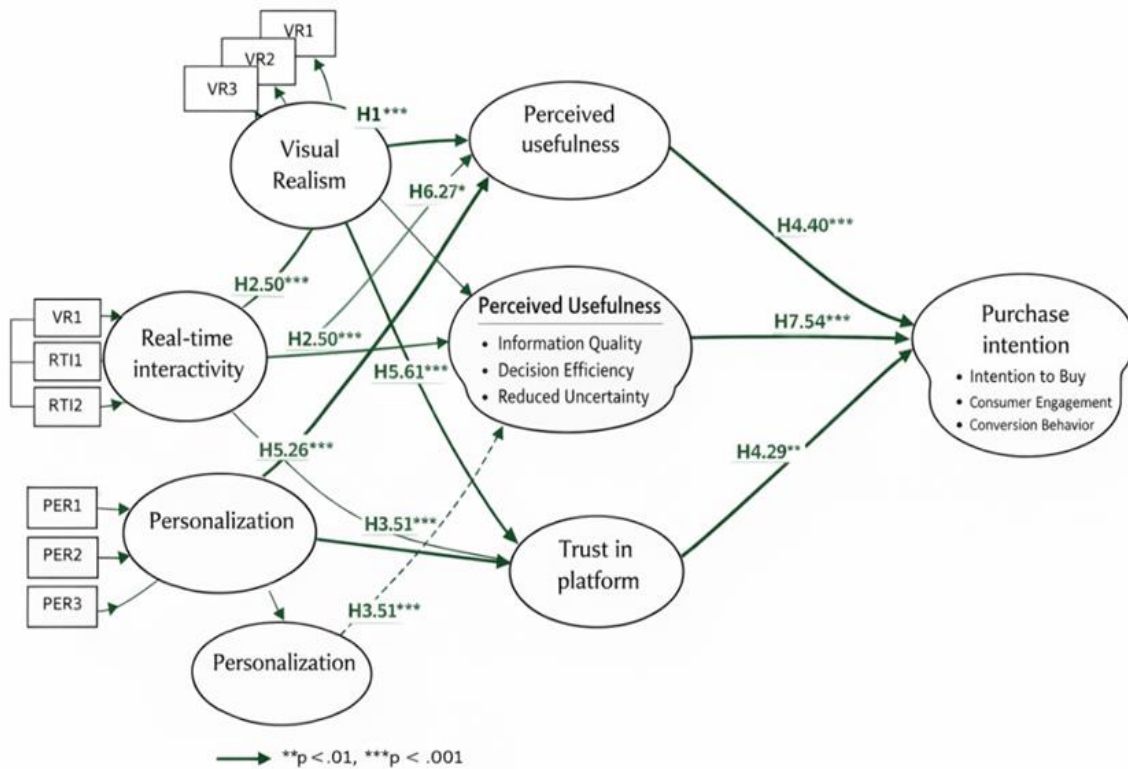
VR1
VR2
VR3
H1***
Visual Realism
Perceived usefulness
H6.27*
H4.40***
H2.50***
Perceived Usefulness
• Information Quality
• Decision Efficiency
• Reduced Uncertainty
H7.54***
Purchase intention
• Intention to Buy
• Consumer Engagement
• Conversion Behavior
VR1
RTI1
RTI2
Real-time interactivity
H2.50***
H5.61***
H5.26***
H4.29**
PER1
PER2
PER3
Personalization
H3.51***
Trust in platform
H3.51***
Personalization
**p < .01, ***p < .001